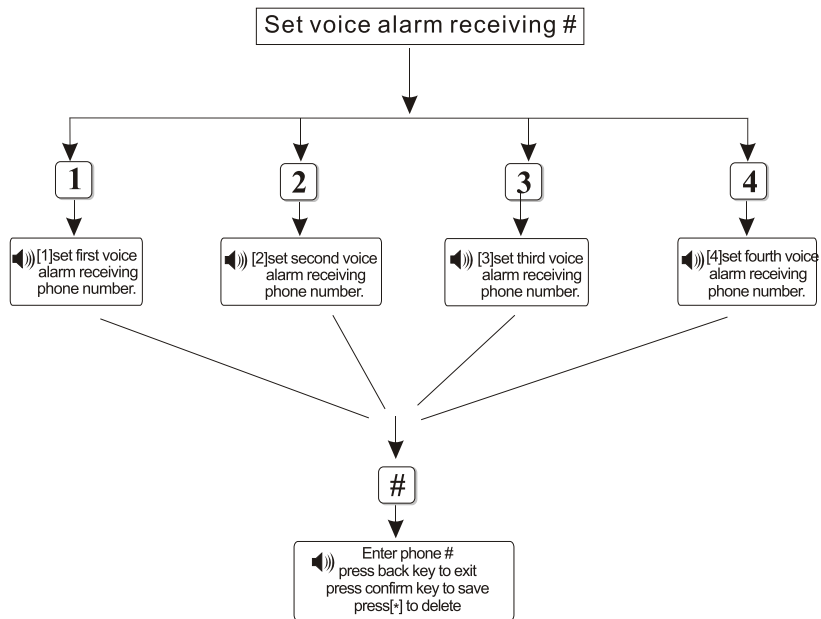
Set voice alarm receiving #

1

2

3

4

[1]set first voice alarm receiving phone number.

[2]set second voice alarm receiving phone number.

[3]set third voice alarm receiving phone number.

[4]set fourth voice alarm receiving phone number.

#

Enter phone #
press back key to exit
press confirm key to save
press[*] to delete